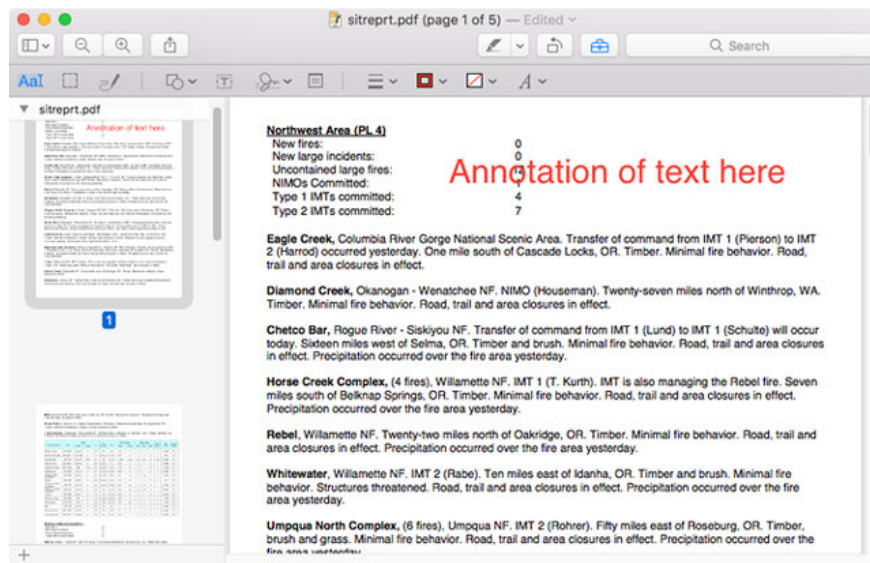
sitreprt.pdf (page 1 of 5) — Edited

Search

sitreprt.pdf

Annotation of text here

1

Northwest Area (PL 4)

| | |
|---|---|
| New fires: | 0 |
| New large incidents: | 0 |
| Uncontained large fires: | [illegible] |
| NIMOs Committed: | 1 |
| Type 1 IMTs committed: | 4 |
| Type 2 IMTs committed: | 7 |

Annotation of text here

**Eagle Creek,** Columbia River Gorge National Scenic Area. Transfer of command from IMT 1 (Pierson) to IMT 2 (Harrod) occurred yesterday. One mile south of Cascade Locks, OR. Timber. Minimal fire behavior. Road, trail and area closures in effect.

**Diamond Creek,** Okanogan - Wenatchee NF. NIMO (Houseman). Twenty-seven miles north of Winthrop, WA. Timber. Minimal fire behavior. Road, trail and area closures in effect.

**Chetco Bar,** Rogue River - Siskiyou NF. Transfer of command from IMT 1 (Lund) to IMT 1 (Schulte) will occur today. Sixteen miles west of Selma, OR. Timber and brush. Minimal fire behavior. Road, trail and area closures in effect. Precipitation occurred over the fire area yesterday.

**Horse Creek Complex,** (4 fires), Willamette NF. IMT 1 (T. Kurth). IMT is also managing the Rebel fire. Seven miles south of Belknap Springs, OR. Timber. Minimal fire behavior. Road, trail and area closures in effect. Precipitation occurred over the fire area yesterday.

**Rebel,** Willamette NF. Twenty-two miles north of Oakridge, OR. Timber. Minimal fire behavior. Road, trail and area closures in effect. Precipitation occurred over the fire area yesterday.

**Whitewater,** Willamette NF. IMT 2 (Rabe). Ten miles east of Idanha, OR. Timber and brush. Minimal fire behavior. Structures threatened. Road, trail and area closures in effect. Precipitation occurred over the fire area yesterday.

**Umpqua North Complex,** (6 fires), Umpqua NF. IMT 2 (Rohrer). Fifty miles east of Roseburg, OR. Timber, brush and grass. Minimal fire behavior. Road, trail and area closures in effect. Precipitation occurred over the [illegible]

+